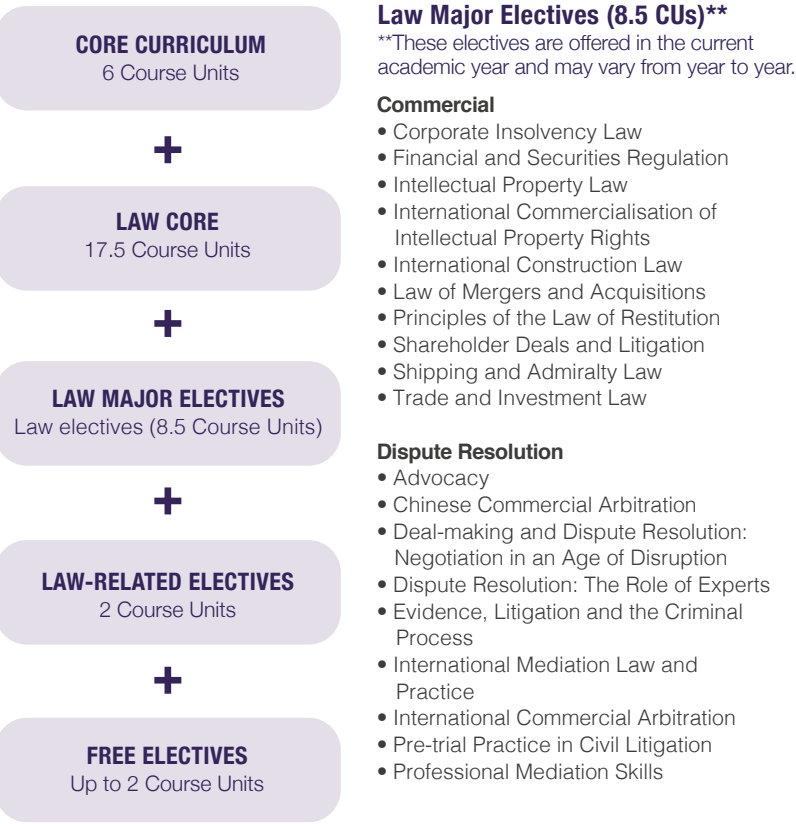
CORE CURRICULUM
6 Course Units

+

LAW CORE
17.5 Course Units

+

LAW MAJOR ELECTIVES
Law electives (8.5 Course Units)

+

LAW-RELATED ELECTIVES
2 Course Units

+

FREE ELECTIVES
Up to 2 Course Units

Law Major Electives (8.5 CUs)**
**These electives are offered in the current academic year and may vary from year to year.

Commercial
• Corporate Insolvency Law
• Financial and Securities Regulation
• Intellectual Property Law
• International Commercialisation of Intellectual Property Rights
• International Construction Law
• Law of Mergers and Acquisitions
• Principles of the Law of Restitution
• Shareholder Deals and Litigation
• Shipping and Admiralty Law
• Trade and Investment Law

Dispute Resolution
• Advocacy
• Chinese Commercial Arbitration
• Deal-making and Dispute Resolution: Negotiation in an Age of Disruption
• Dispute Resolution: The Role of Experts
• Evidence, Litigation and the Criminal Process
• International Mediation Law and Practice
• International Commercial Arbitration
• Pre-trial Practice in Civil Litigation
• Professional Mediation Skills